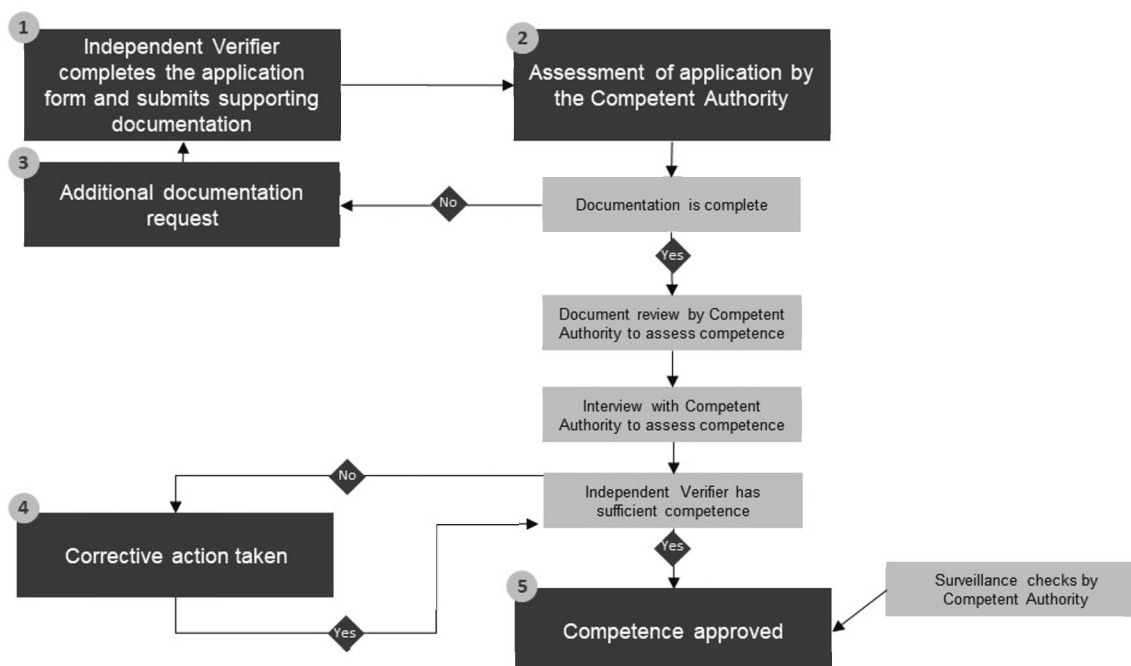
1
Independent Verifier completes the application form and submits supporting documentation

2
Assessment of application by the Competent Authority

3
Additional documentation request

No

Documentation is complete

Yes

Document review by Competent Authority to assess competence

Interview with Competent Authority to assess competence

No

Independent Verifier has sufficient competence

4
Corrective action taken

Yes

5
Competence approved

Yes

Surveillance checks by Competent Authority